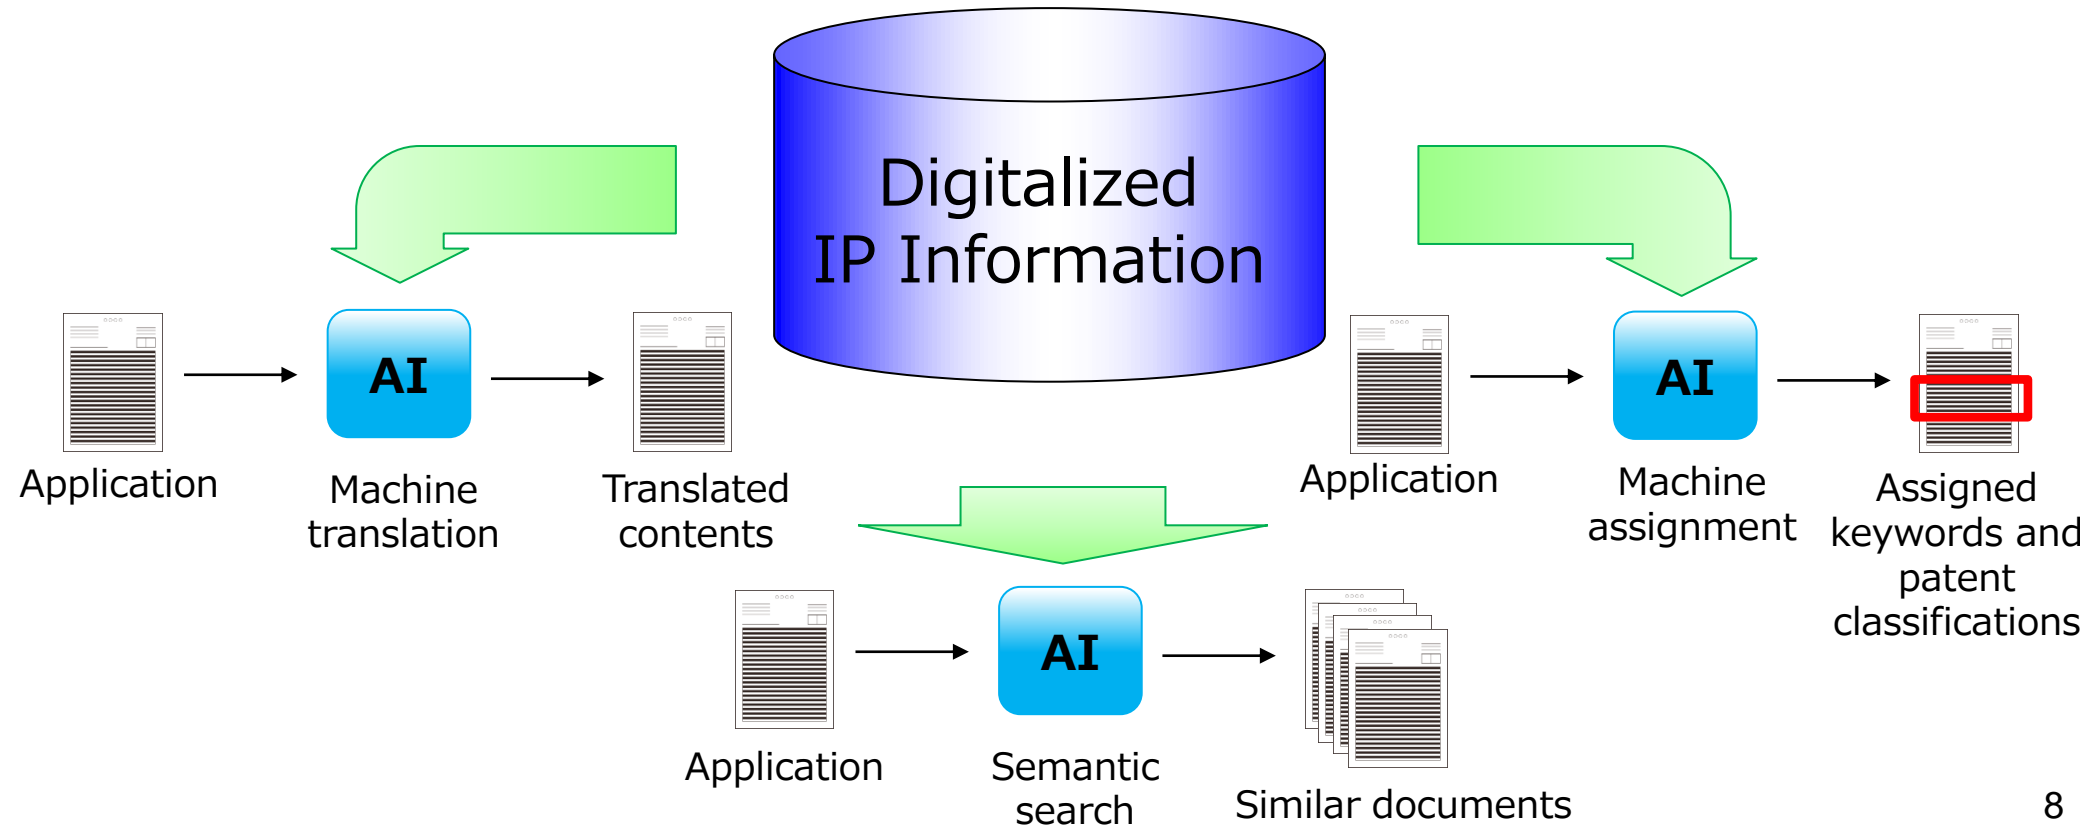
Digitalized IP Information

Application

AI

Machine translation

Translated contents

Application

AI

Machine assignment

Assigned keywords and patent classifications

Application

AI

Semantic search

Similar documents

8